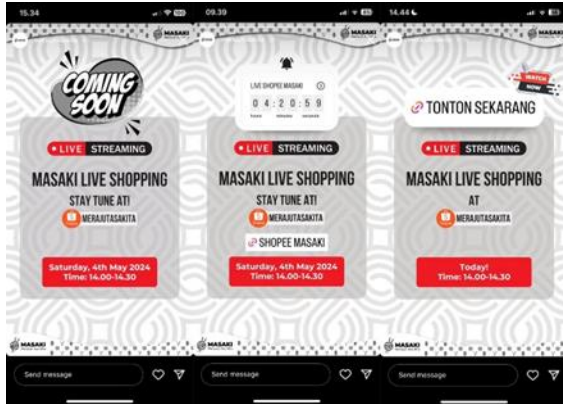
15.34

MASAKI

COMING SOON

LIVE STREAMING

MASAKI LIVE SHOPPING

STAY TUNE AT!

MERAJUTASAKITA

Saturday, 4th May 2024
Time: 14.00-14.30

MASAKI

Send message

09.39

MASAKI

LIVE SHOPEE MASAKI

0 4 : 2 0 : 5 9

hours minutes seconds

LIVE STREAMING

MASAKI LIVE SHOPPING

STAY TUNE AT!

MERAJUTASAKITA

SHOPEE MASAKI

Saturday, 4th May 2024
Time: 14.00-14.30

MASAKI

Send message

14.44

MASAKI

WATCH NOW

TONTON SEKARANG

LIVE STREAMING

MASAKI LIVE SHOPPING

AT

MERAJUTASAKITA

Today!
Time: 14.00-14.30

MASAKI

Send message